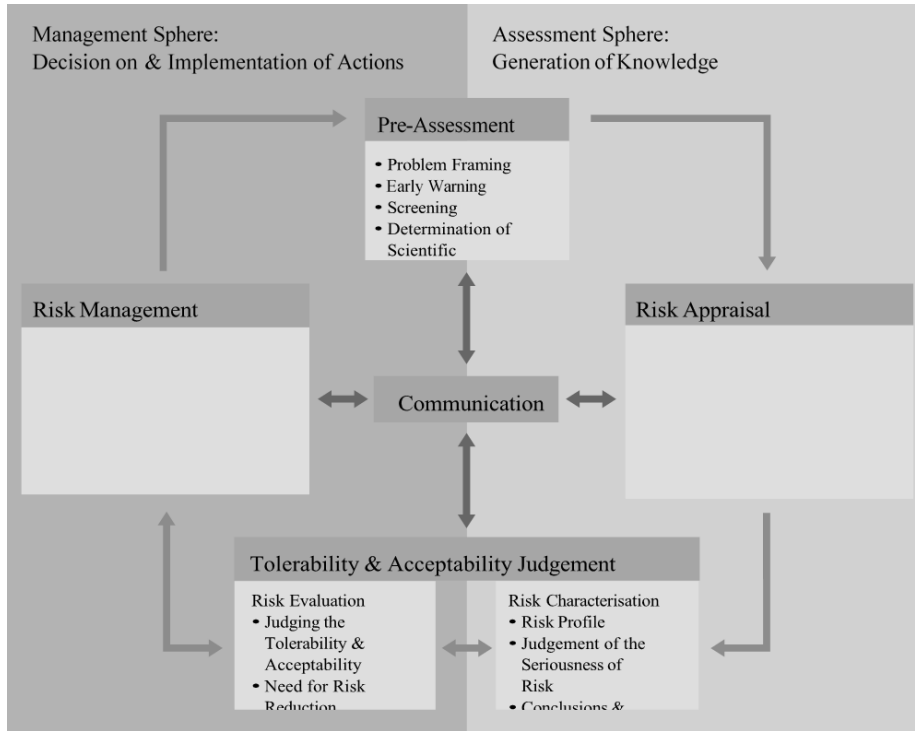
Management Sphere:
Decision on & Implementation of Actions

Assessment Sphere:
Generation of Knowledge

Pre-Assessment

- Problem Framing
- Early Warning
- Screening
- Determination of Scientific

Risk Management

Risk Appraisal

Communication

Tolerability & Acceptability Judgement

Risk Evaluation
- Judging the Tolerability & Acceptability
- Need for Risk Reduction

Risk Characterisation
- Risk Profile
- Judgement of the Seriousness of Risk
- Conclusions & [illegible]